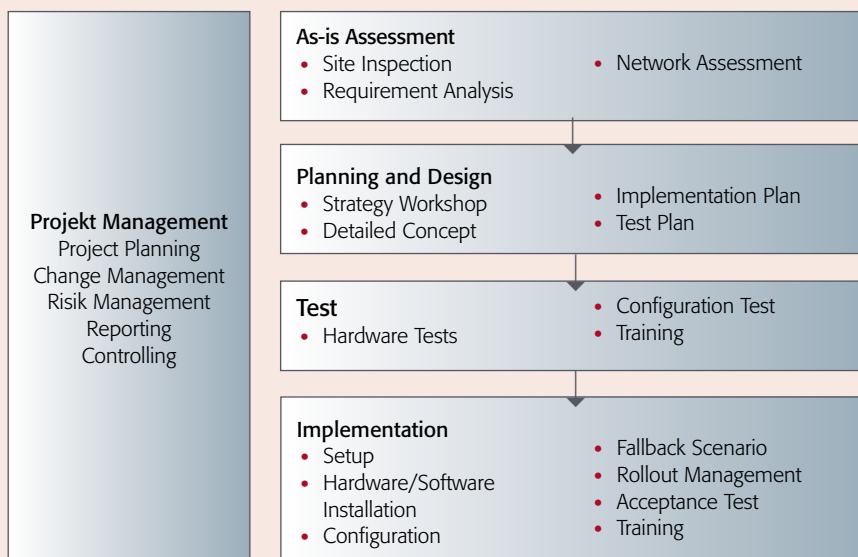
Projekt Management
Project Planning
Change Management
Risik Management
Reporting
Controlling

As-is Assessment
• Site Inspection
• Requirement Analysis
• Network Assessment

Planning and Design
• Strategy Workshop
• Detailed Concept
• Implementation Plan
• Test Plan

Test
• Hardware Tests
• Configuration Test
• Training

Implementation
• Setup
• Hardware/Software Installation
• Configuration
• Fallback Scenario
• Rollout Management
• Acceptance Test
• Training